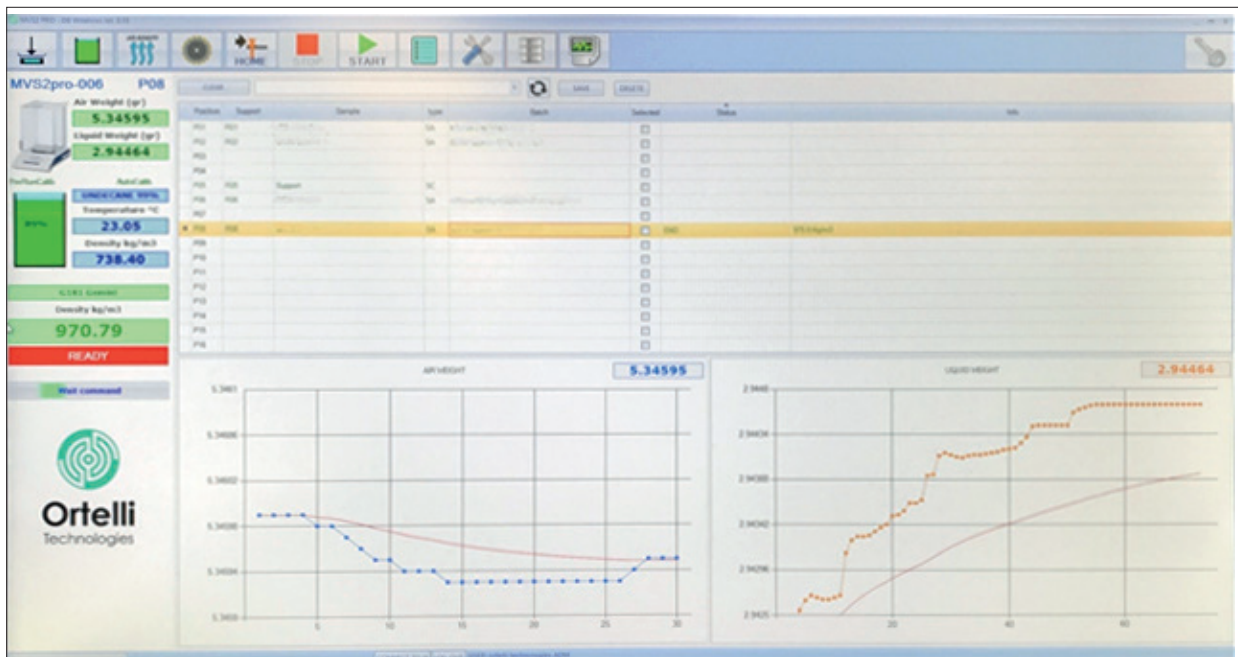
HOME STOP START

MVS2pro-006 P08

Air Weight (gr)

5.34595

Liquid Weight (gr)

2.94464

UNDECANE 99%

Temperature °C

23.05

Density kg/m3

738.40

Density kg/m3

970.79

READY

Wait command

Ortelli Technologies

CLEAR SAVE DELETE

| Position | Support | Sample | Type | Batch | Selected | Status | Info |
|---|---|---|---|---|---|---|---|
| P01 | P01 | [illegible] | SA | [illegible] | | | |
| P02 | P02 | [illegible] | SA | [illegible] | | | |
| P03 | | | | | | | |
| P04 | | | | | | | |
| P05 | P05 | Support | SC | | | | |
| P06 | P06 | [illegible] | SA | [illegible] | | | |
| P07 | | | | | | | |
| P08 | P08 | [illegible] | SA | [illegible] | | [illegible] | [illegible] |
| P09 | | | | | | | |
| P10 | | | | | | | |
| P11 | | | | | | | |
| P12 | | | | | | | |
| P13 | | | | | | | |
| P14 | | | | | | | |
| P15 | | | | | | | |
| P16 | | | | | | | |

AIR WEIGHT

5.34595

5.3461
5.34606
5.34602
5.34598
5.34594
5.3459

5 10 15 20 25 30

LIQUID WEIGHT

2.94464

2.9448
2.94434
2.94388
2.94342
2.94296
2.9425

20 40 60